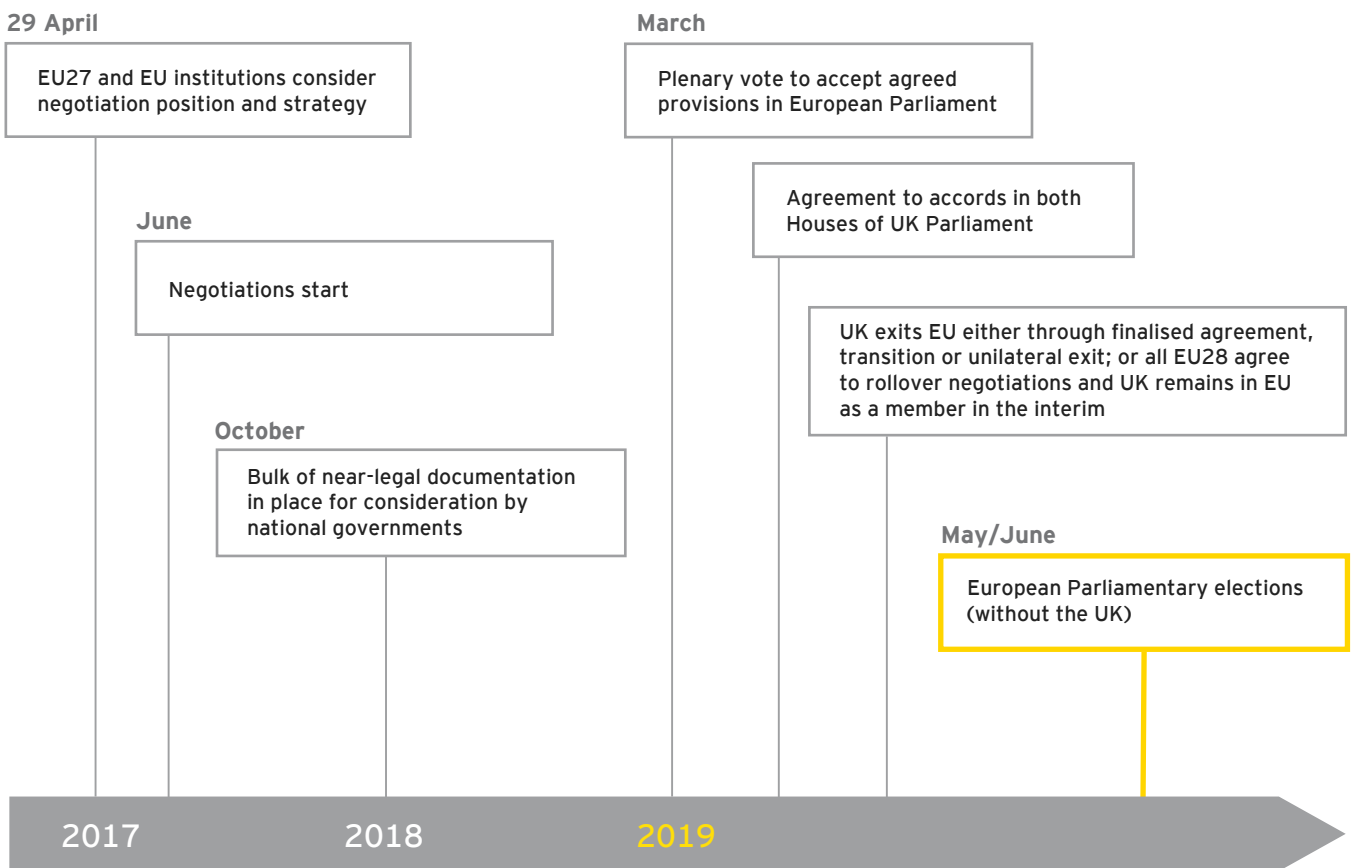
29 April

EU27 and EU institutions consider negotiation position and strategy

March

Plenary vote to accept agreed provisions in European Parliament

Agreement to accords in both Houses of UK Parliament

June

Negotiations start

UK exits EU either through finalised agreement, transition or unilateral exit; or all EU28 agree to rollover negotiations and UK remains in EU as a member in the interim

October

Bulk of near-legal documentation in place for consideration by national governments

May/June

European Parliamentary elections (without the UK)

2017

2018

2019